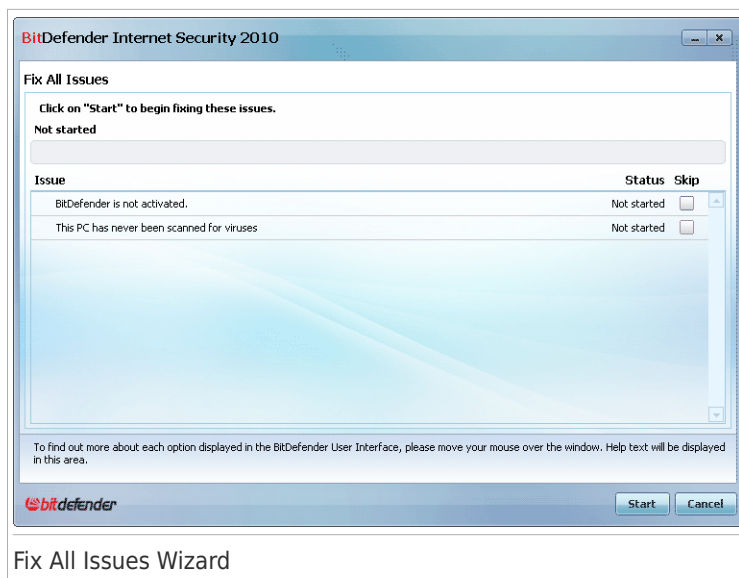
BitDefender Internet Security 2010

Fix All Issues

Click on "Start" to begin fixing these issues.

Not started

| Issue | Status | Skip |
|---|---|---|
| BitDefender is not activated. | Not started | |
| This PC has never been scanned for viruses | Not started | |

To find out more about each option displayed in the BitDefender User Interface, please move your mouse over the window. Help text will be displayed in this area.

bitdefender

Start

Cancel

Fix All Issues Wizard